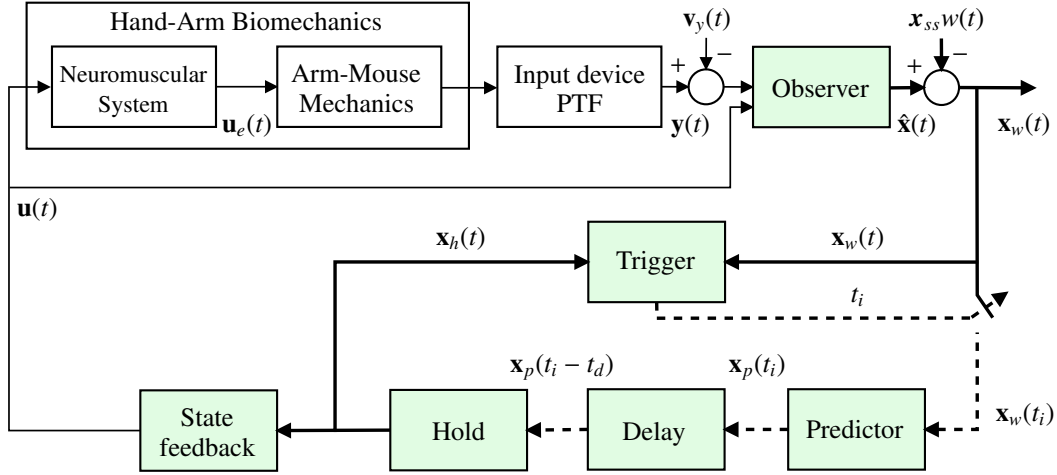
Hand-Arm Biomechanics

Neuromuscular System

Arm-Mouse Mechanics

$\mathbf{u}_e(t)$

Input device PTF

$\mathbf{v}_y(t)$

+

−

$\mathbf{y}(t)$

Observer

$\boldsymbol{x}_{ss}w(t)$

+

−

$\hat{\mathbf{x}}(t)$

$\mathbf{x}_w(t)$

$\mathbf{u}(t)$

$\mathbf{x}_h(t)$

Trigger

$\mathbf{x}_w(t)$

$t_i$

$\mathbf{x}_p(t_i - t_d)$

$\mathbf{x}_p(t_i)$

State feedback

Hold

Delay

Predictor

$\mathbf{x}_w(t_i)$